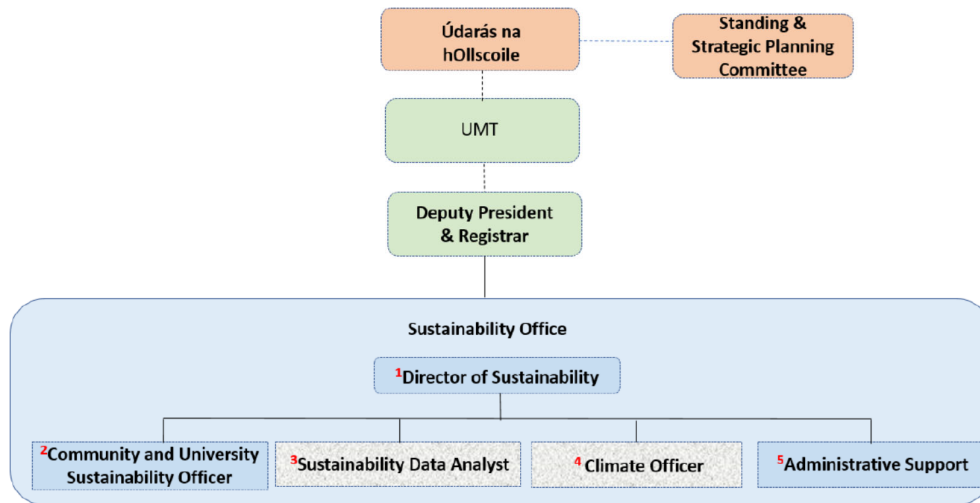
Údarás na hOllscoile

Standing & Strategic Planning Committee

UMT

Deputy President & Registrar

Sustainability Office

$^{1}$Director of Sustainability

$^{2}$Community and University Sustainability Officer

$^{3}$Sustainability Data Analyst

$^{4}$ Climate Officer

$^{5}$Administrative Support